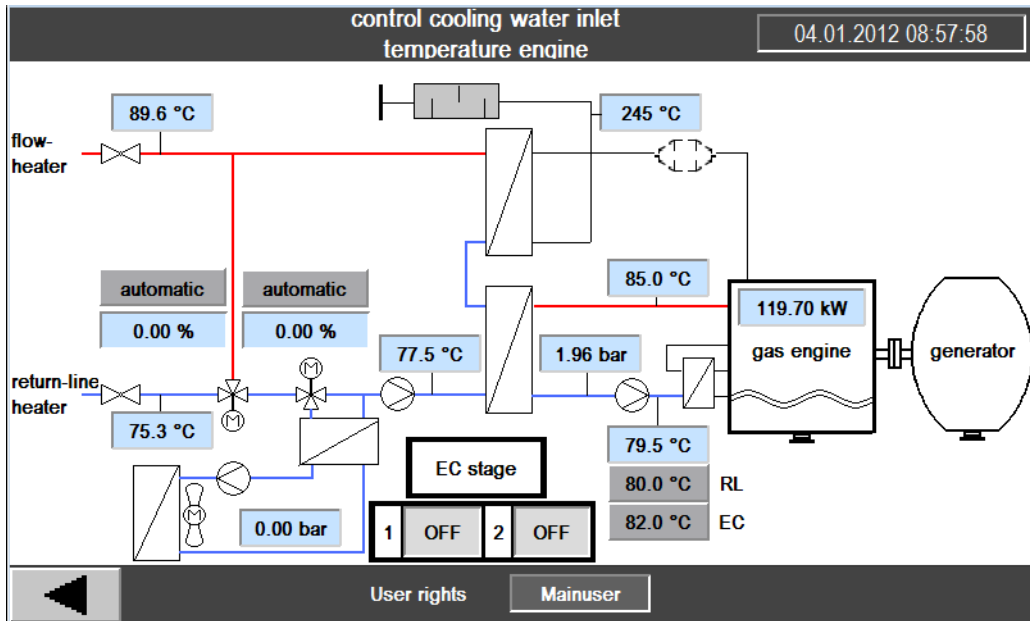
control cooling water inlet temperature engine

04.01.2012 08:57:58

89.6 °C

flow-heater

245 °C

85.0 °C

automatic

automatic

0.00 %

0.00 %

119.70 kW

gas engine

generator

return-line heater

77.5 °C

1.96 bar

75.3 °C

79.5 °C

EC stage

80.0 °C

RL

82.0 °C

EC

0.00 bar

1

OFF

2

OFF

User rights

Mainuser